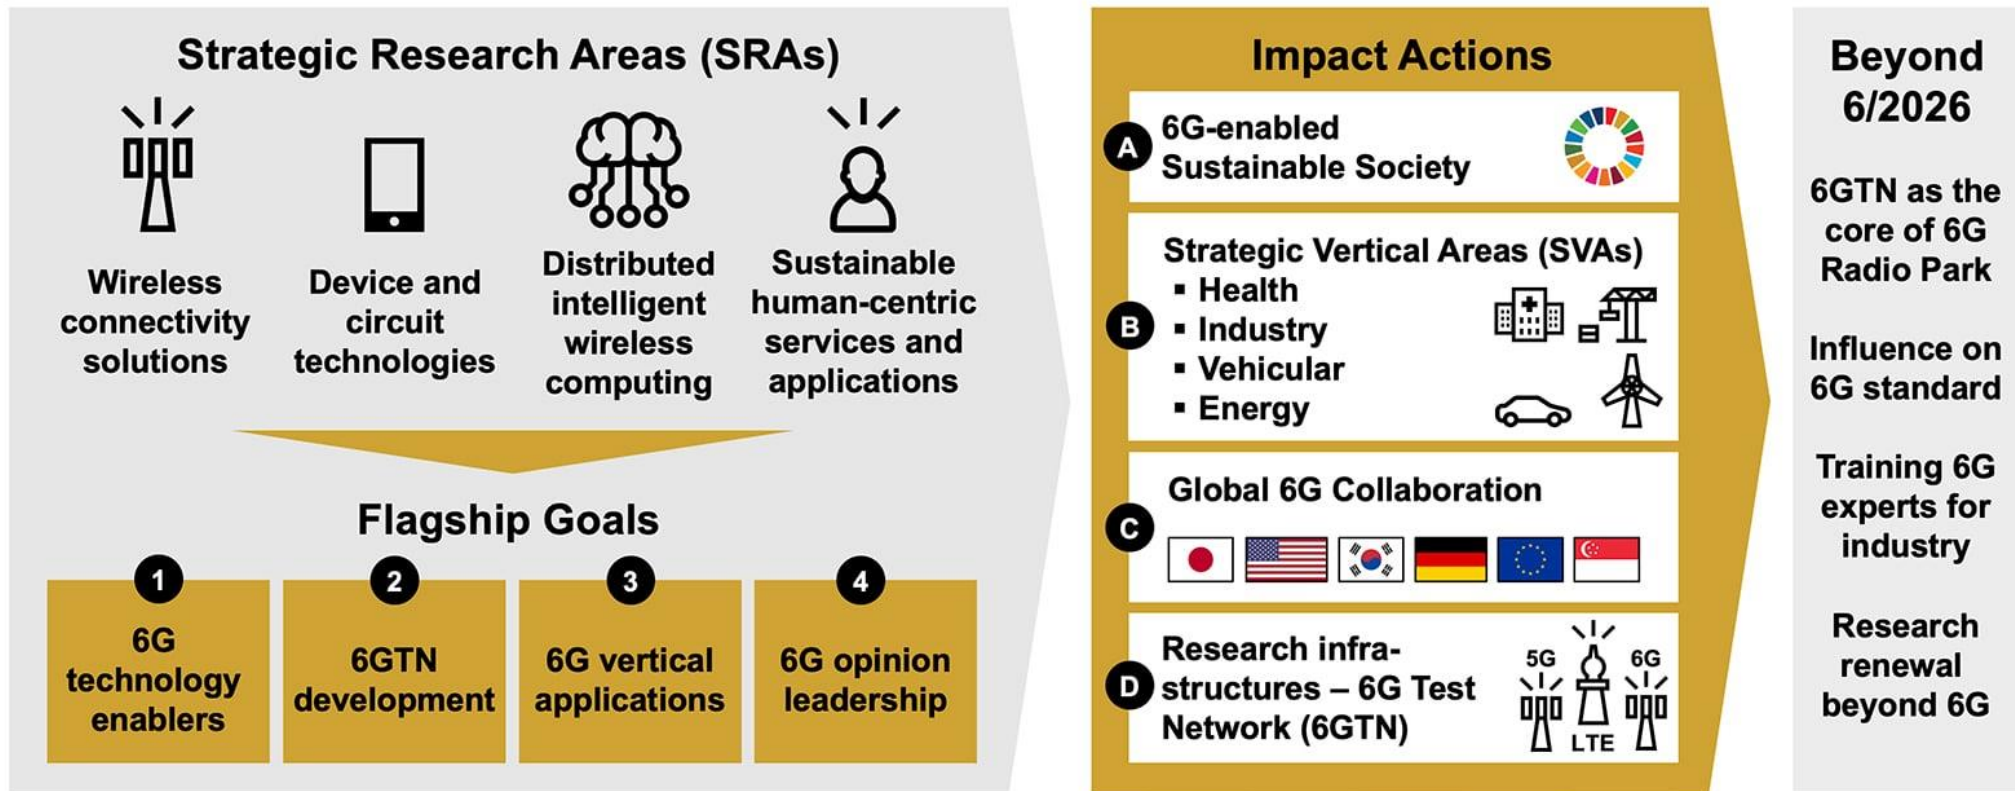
Strategic Research Areas (SRAs)

Wireless connectivity solutions

Device and circuit technologies

Distributed intelligent wireless computing

Sustainable human-centric services and applications

Flagship Goals

1
6G technology enablers

2
6GTN development

3
6G vertical applications

4
6G opinion leadership

Impact Actions

A
6G-enabled Sustainable Society

B
Strategic Vertical Areas (SVAs)
▪ Health
▪ Industry
▪ Vehicular
▪ Energy

C
Global 6G Collaboration

D
Research infrastructures – 6G Test Network (6GTN)
5G
6G
LTE

Beyond 6/2026

6GTN as the core of 6G Radio Park

Influence on 6G standard

Training 6G experts for industry

Research renewal beyond 6G